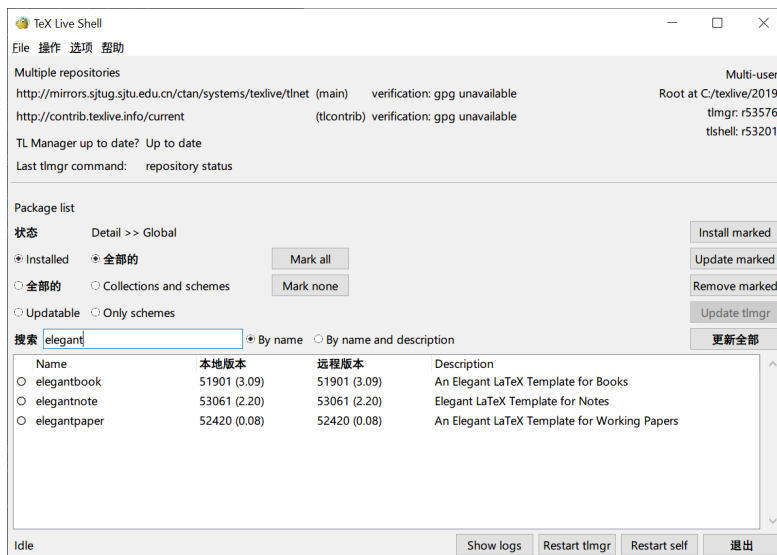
TeX Live Shell

File 操作 选项 帮助

Multiple repositories

Multi-user

http://mirrors.sjtug.sjtu.edu.cn/ctan/systems/texlive/tlnet (main) verification: gpg unavailable

Root at C:/texlive/2019

http://contrib.texlive.info/current (tlcontrib) verification: gpg unavailable

tlmgr: r53576

tlshell: r53201

TL Manager up to date? Up to date

Last tlmgr command: repository status

Package list

状态 Detail >> Global

Install marked

Installed 全部的

Mark all

Update marked

全部的 Collections and schemes

Mark none

Remove marked

Updatable Only schemes

Update tlmgr

搜索 elegant By name By name and description

更新全部

| | Name | 本地版本 | 远程版本 | Description |
|---|---|---|---|---|
| ○ | elegantbook | 51901 (3.09) | 51901 (3.09) | An Elegant LaTeX Template for Books |
| ○ | elegantnote | 53061 (2.20) | 53061 (2.20) | Elegant LaTeX Template for Notes |
| ○ | elegantpaper | 52420 (0.08) | 52420 (0.08) | An Elegant LaTeX Template for Working Papers |

Idle

Show logs Restart tlmgr Restart self 退出